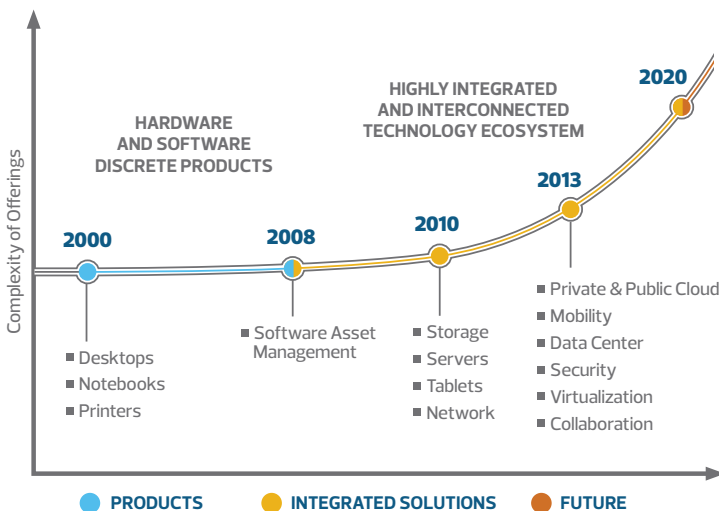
Complexity of Offerings

HARDWARE AND SOFTWARE DISCRETE PRODUCTS

HIGHLY INTEGRATED AND INTERCONNECTED TECHNOLOGY ECOSYSTEM

2000
■ Desktops
■ Notebooks
■ Printers

2008
■ Software Asset Management

2010
■ Storage
■ Servers
■ Tablets
■ Network

2013
■ Private & Public Cloud
■ Mobility
■ Data Center
■ Security
■ Virtualization
■ Collaboration

2020

PRODUCTS INTEGRATED SOLUTIONS FUTURE